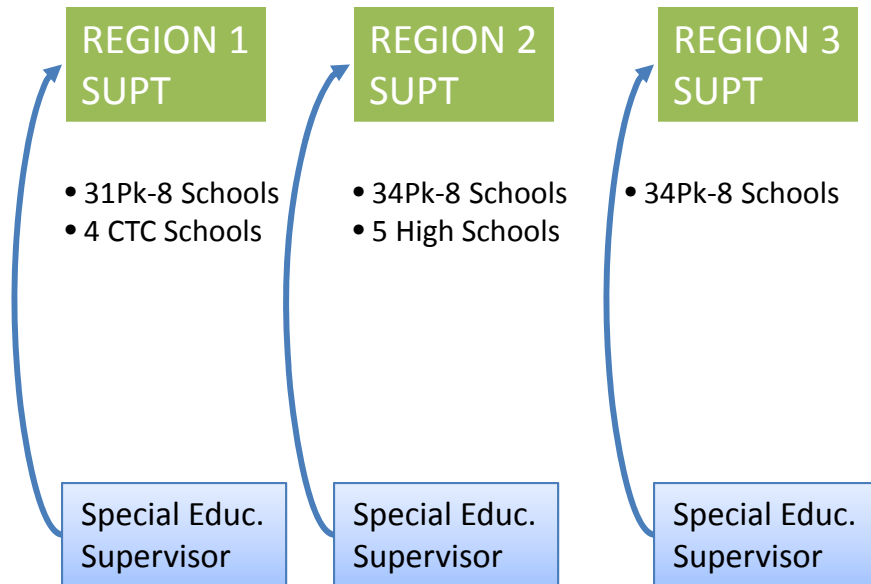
REGION 1 SUPT

• 31Pk-8 Schools
• 4 CTC Schools

Special Educ. Supervisor

REGION 2 SUPT

• 34Pk-8 Schools
• 5 High Schools

Special Educ. Supervisor

REGION 3 SUPT

• 34Pk-8 Schools

Special Educ. Supervisor